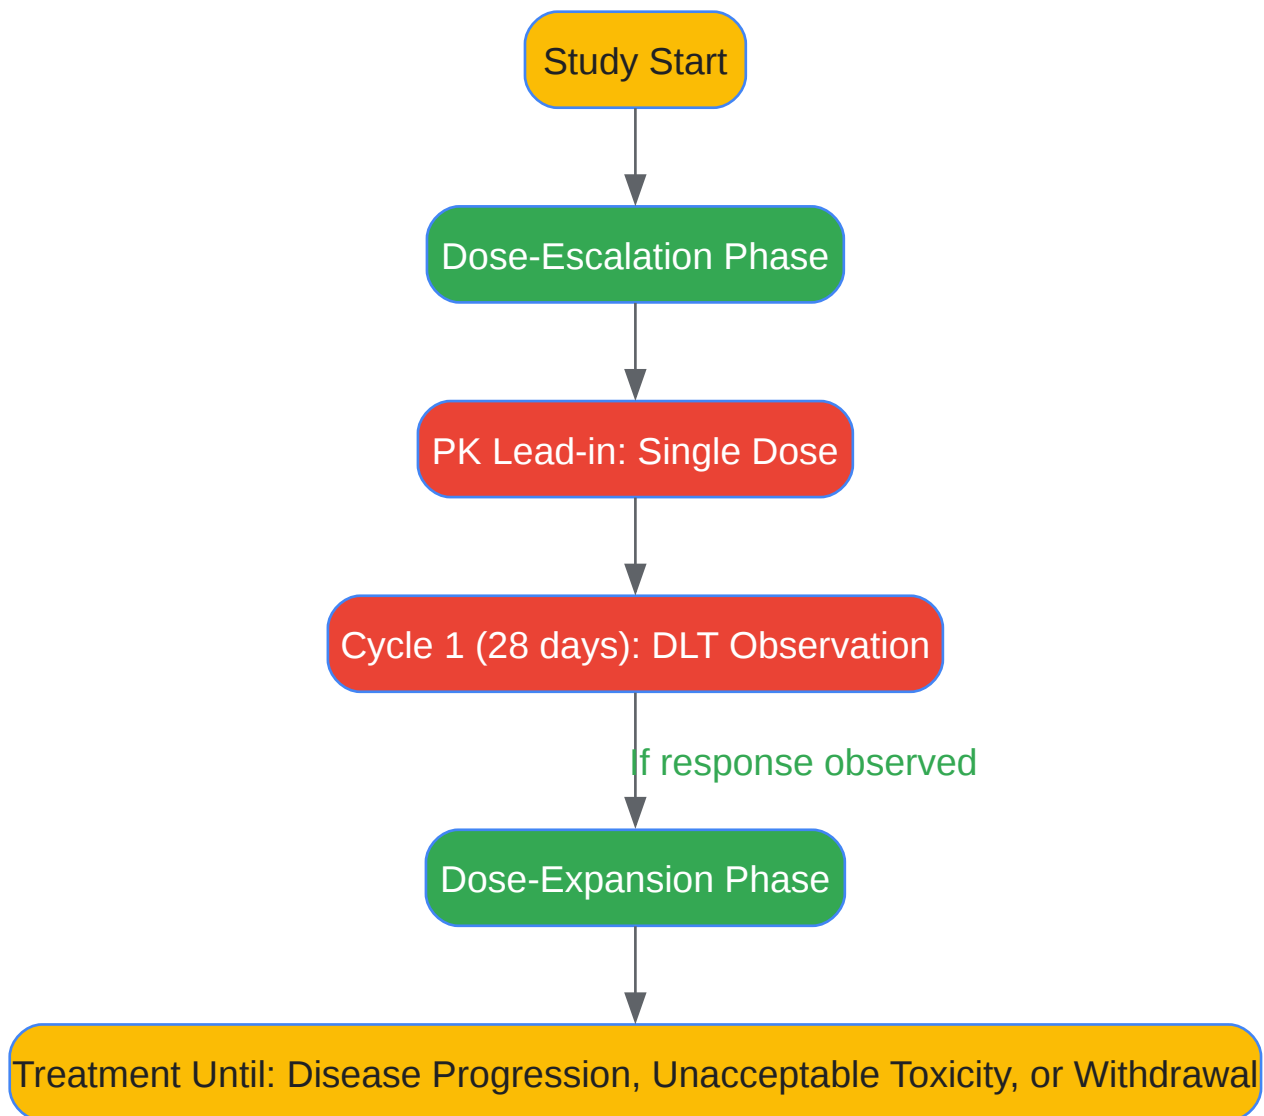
Study Start

Dose-Escalation Phase

PK Lead-in: Single Dose

Cycle 1 (28 days): DLT Observation

If response observed

Dose-Expansion Phase

Treatment Until: Disease Progression, Unacceptable Toxicity, or Withdrawal